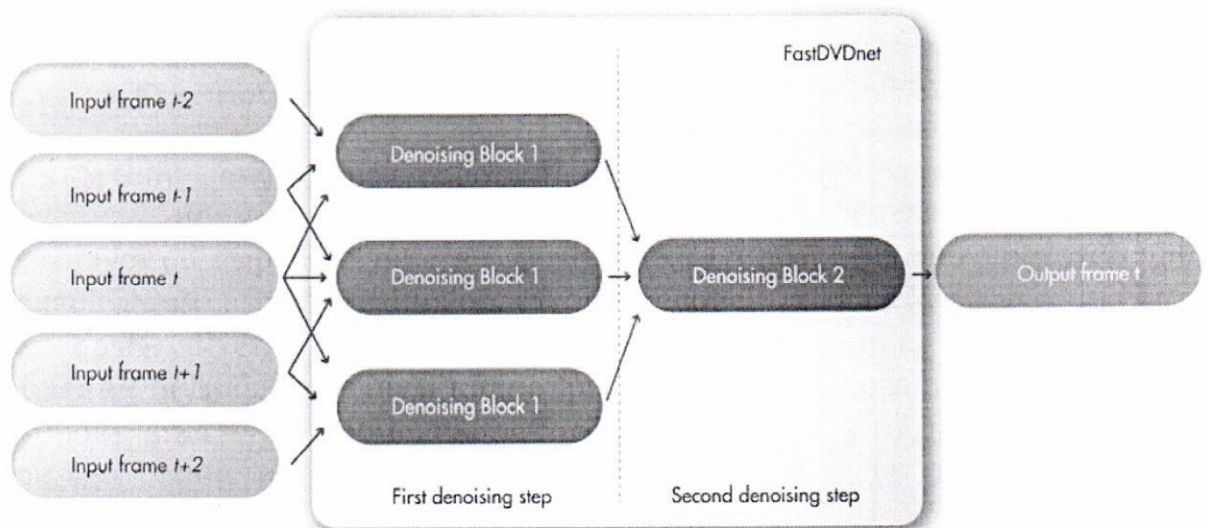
FastDVDnet

Input frame $t-2$

Input frame $t-1$

Input frame $t$

Input frame $t+1$

Input frame $t+2$

Denoising Block 1

Denoising Block 1

Denoising Block 1

Denoising Block 2

Output frame t

First denoising step

Second denoising step